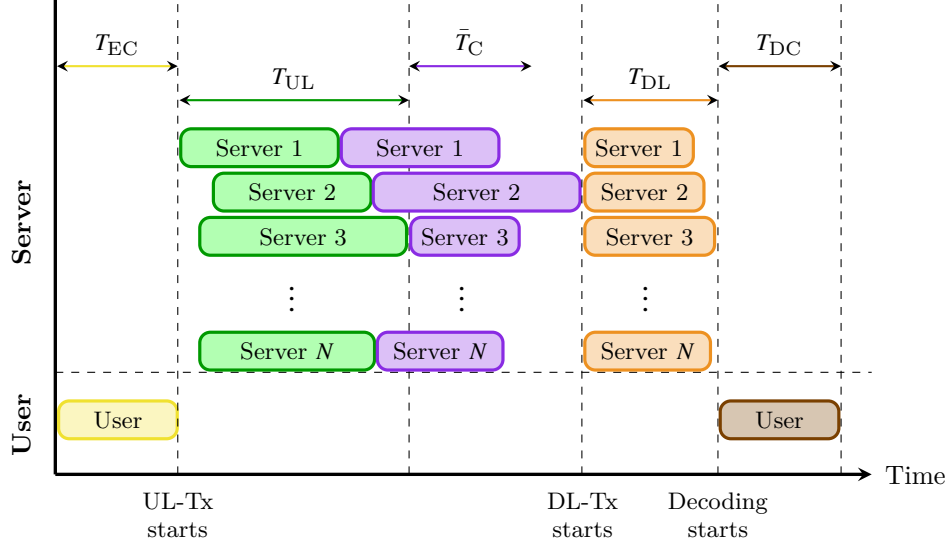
$T_{\mathrm{EC}}$

$\bar{T}_{\mathrm{C}}$

$T_{\mathrm{DC}}$

$T_{\mathrm{UL}}$

$T_{\mathrm{DL}}$

Server

Server 1

Server 1

Server 1

Server 2

Server 2

Server 2

Server 3

Server 3

Server 3

$\vdots$

$\vdots$

$\vdots$

Server $N$

Server $N$

Server $N$

User

User

User

Time

UL-Tx starts

DL-Tx starts

Decoding starts